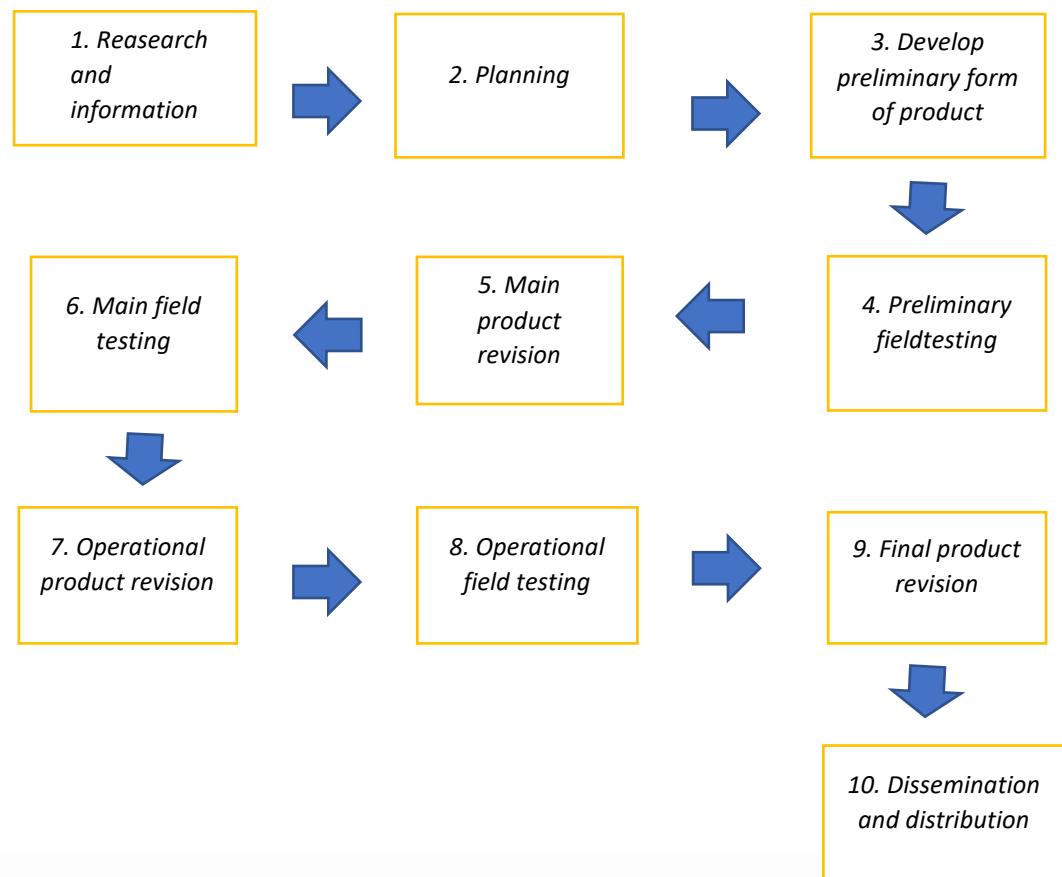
1. Reasearch and information

2. Planning

3. Develop preliminary form of product

4. Preliminary fieldtesting

5. Main product revision

6. Main field testing

7. Operational product revision

8. Operational field testing

9. Final product revision

10. Dissemination and distribution